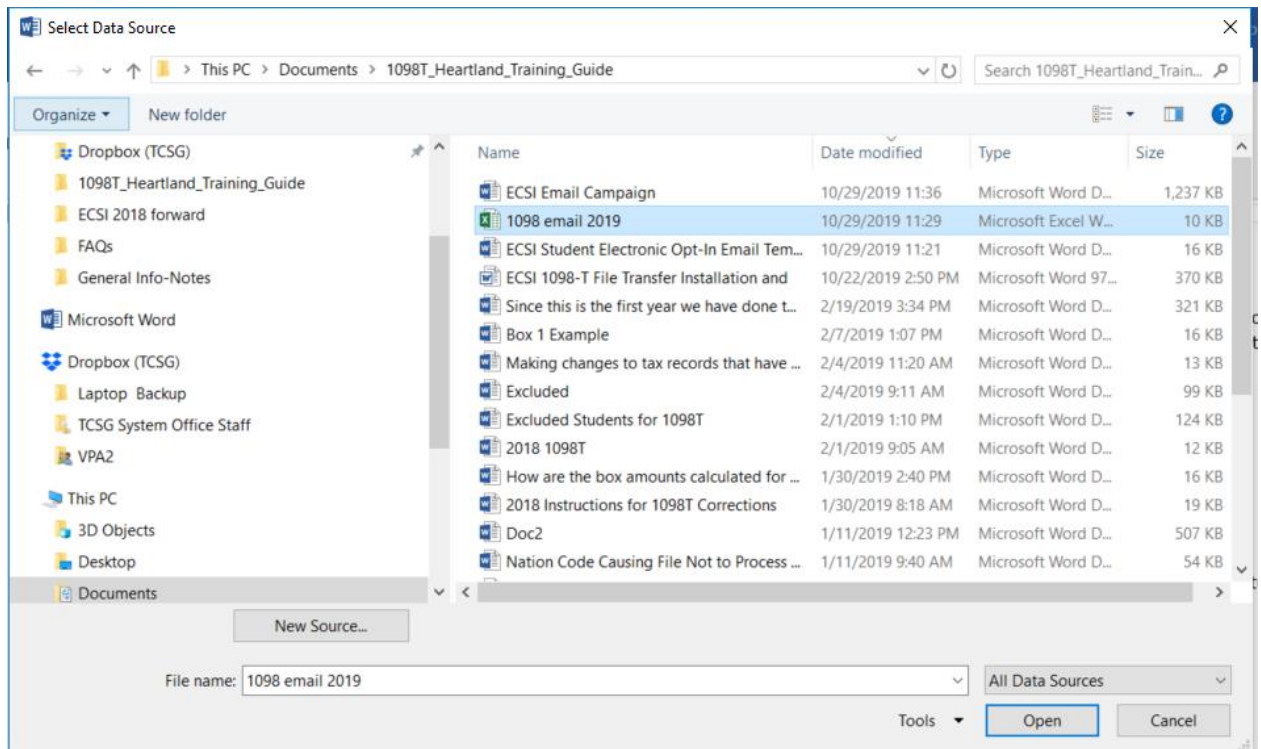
Select Data Source

This PC > Documents > 1098T_Heartland_Training_Guide

Search 1098T_Heartland_Train...

Organize ▾ New folder

Dropbox (TCSG)
1098T_Heartland_Training_Guide
ECSI 2018 forward
FAQs
General Info-Notes
Microsoft Word
Dropbox (TCSG)
Laptop Backup
TCSG System Office Staff
VPA2
This PC
3D Objects
Desktop
Documents

| Name | Date modified | Type | Size |
|---|---|---|---|
| ECSI Email Campaign | 10/29/2019 11:36 | Microsoft Word D... | 1,237 KB |
| 1098 email 2019 | 10/29/2019 11:29 | Microsoft Excel W... | 10 KB |
| ECSI Student Electronic Opt-In Email Tem... | 10/29/2019 11:21 | Microsoft Word D... | 16 KB |
| ECSI 1098-T File Transfer Installation and | 10/22/2019 2:50 PM | Microsoft Word 97... | 370 KB |
| Since this is the first year we have done t... | 2/19/2019 3:34 PM | Microsoft Word D... | 321 KB |
| Box 1 Example | 2/7/2019 1:07 PM | Microsoft Word D... | 16 KB |
| Making changes to tax records that have ... | 2/4/2019 11:20 AM | Microsoft Word D... | 13 KB |
| Excluded | 2/4/2019 9:11 AM | Microsoft Word D... | 99 KB |
| Excluded Students for 1098T | 2/1/2019 1:10 PM | Microsoft Word D... | 124 KB |
| 2018 1098T | 2/1/2019 9:05 AM | Microsoft Word D... | 12 KB |
| How are the box amounts calculated for ... | 1/30/2019 2:40 PM | Microsoft Word D... | 16 KB |
| 2018 Instructions for 1098T Corrections | 1/30/2019 8:18 AM | Microsoft Word D... | 19 KB |
| Doc2 | 1/11/2019 12:23 PM | Microsoft Word D... | 507 KB |
| Nation Code Causing File Not to Process ... | 1/11/2019 9:40 AM | Microsoft Word D... | 54 KB |

New Source...

File name: 1098 email 2019

All Data Sources

Tools ▾ Open Cancel